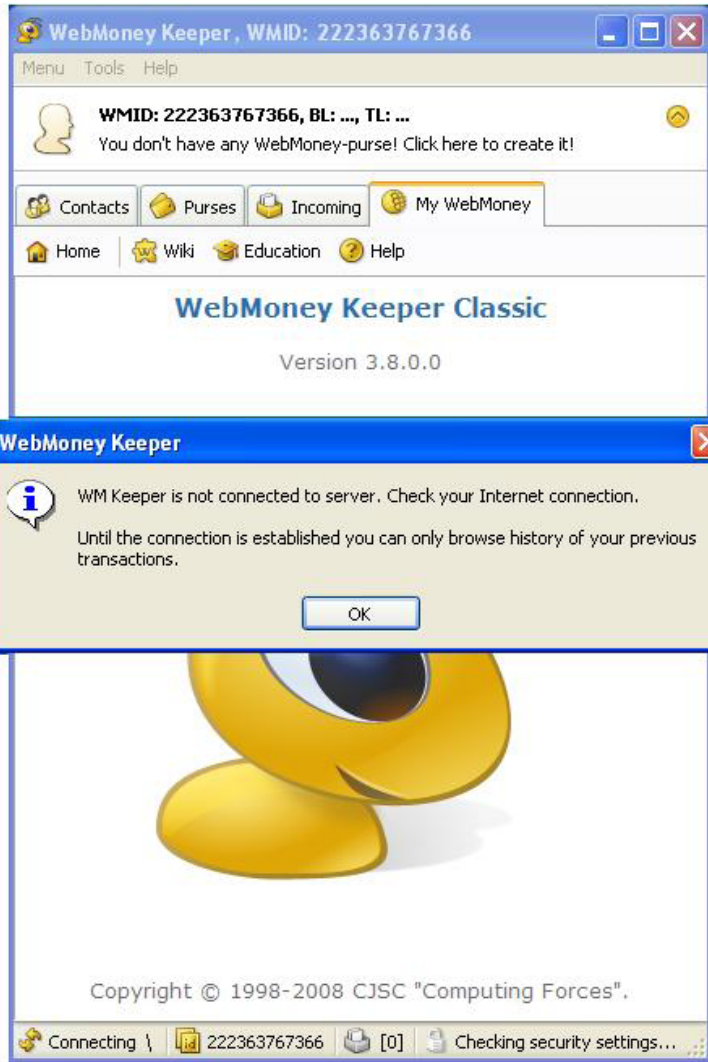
WebMoney Keeper, WMID: 222363767366

Menu Tools Help

WMID: 222363767366, BL: ..., TL: ...
You don't have any WebMoney-purse! Click here to create it!

Contacts Purses Incoming My WebMoney

Home Wiki Education Help

WebMoney Keeper Classic

Version 3.8.0.0

WebMoney Keeper

WM Keeper is not connected to server. Check your Internet connection.

Until the connection is established you can only browse history of your previous transactions.

OK

Copyright © 1998-2008 CJSC "Computing Forces".

Connecting \ 222363767366 [0] Checking security settings...